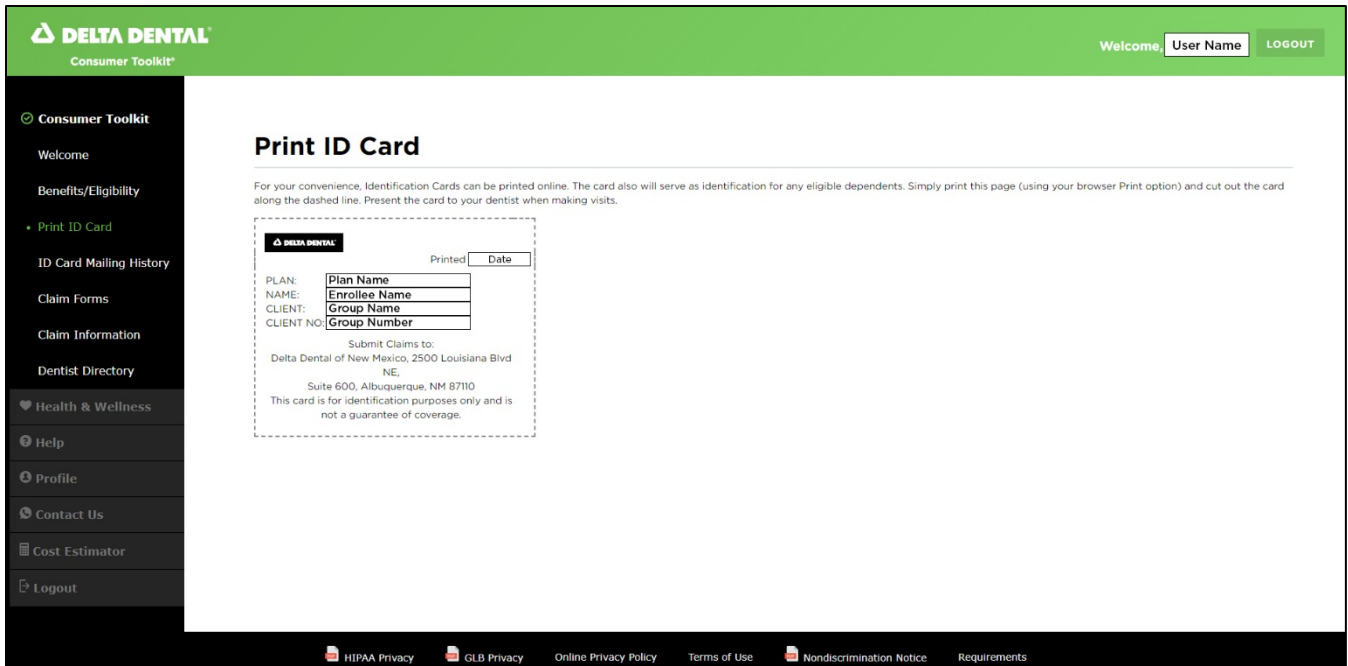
DELTA DENTAL
Consumer Toolkit®

Welcome, User Name LOGOUT

Consumer Toolkit
Welcome
Benefits/Eligibility
• Print ID Card
ID Card Mailing History
Claim Forms
Claim Information
Dentist Directory
Health & Wellness
Help
Profile
Contact Us
Cost Estimator
Logout

Print ID Card

For your convenience, Identification Cards can be printed online. The card also will serve as identification for any eligible dependents. Simply print this page (using your browser Print option) and cut out the card along the dashed line. Present the card to your dentist when making visits.

DELTA DENTAL

Printed Date

PLAN: Plan Name
NAME: Enrollee Name
CLIENT: Group Name
CLIENT NO: Group Number

Submit Claims to:
Delta Dental of New Mexico, 2500 Louisiana Blvd NE,
Suite 600, Albuquerque, NM 87110
This card is for identification purposes only and is not a guarantee of coverage.

HIPAA Privacy GLB Privacy Online Privacy Policy Terms of Use Nondiscrimination Notice Requirements